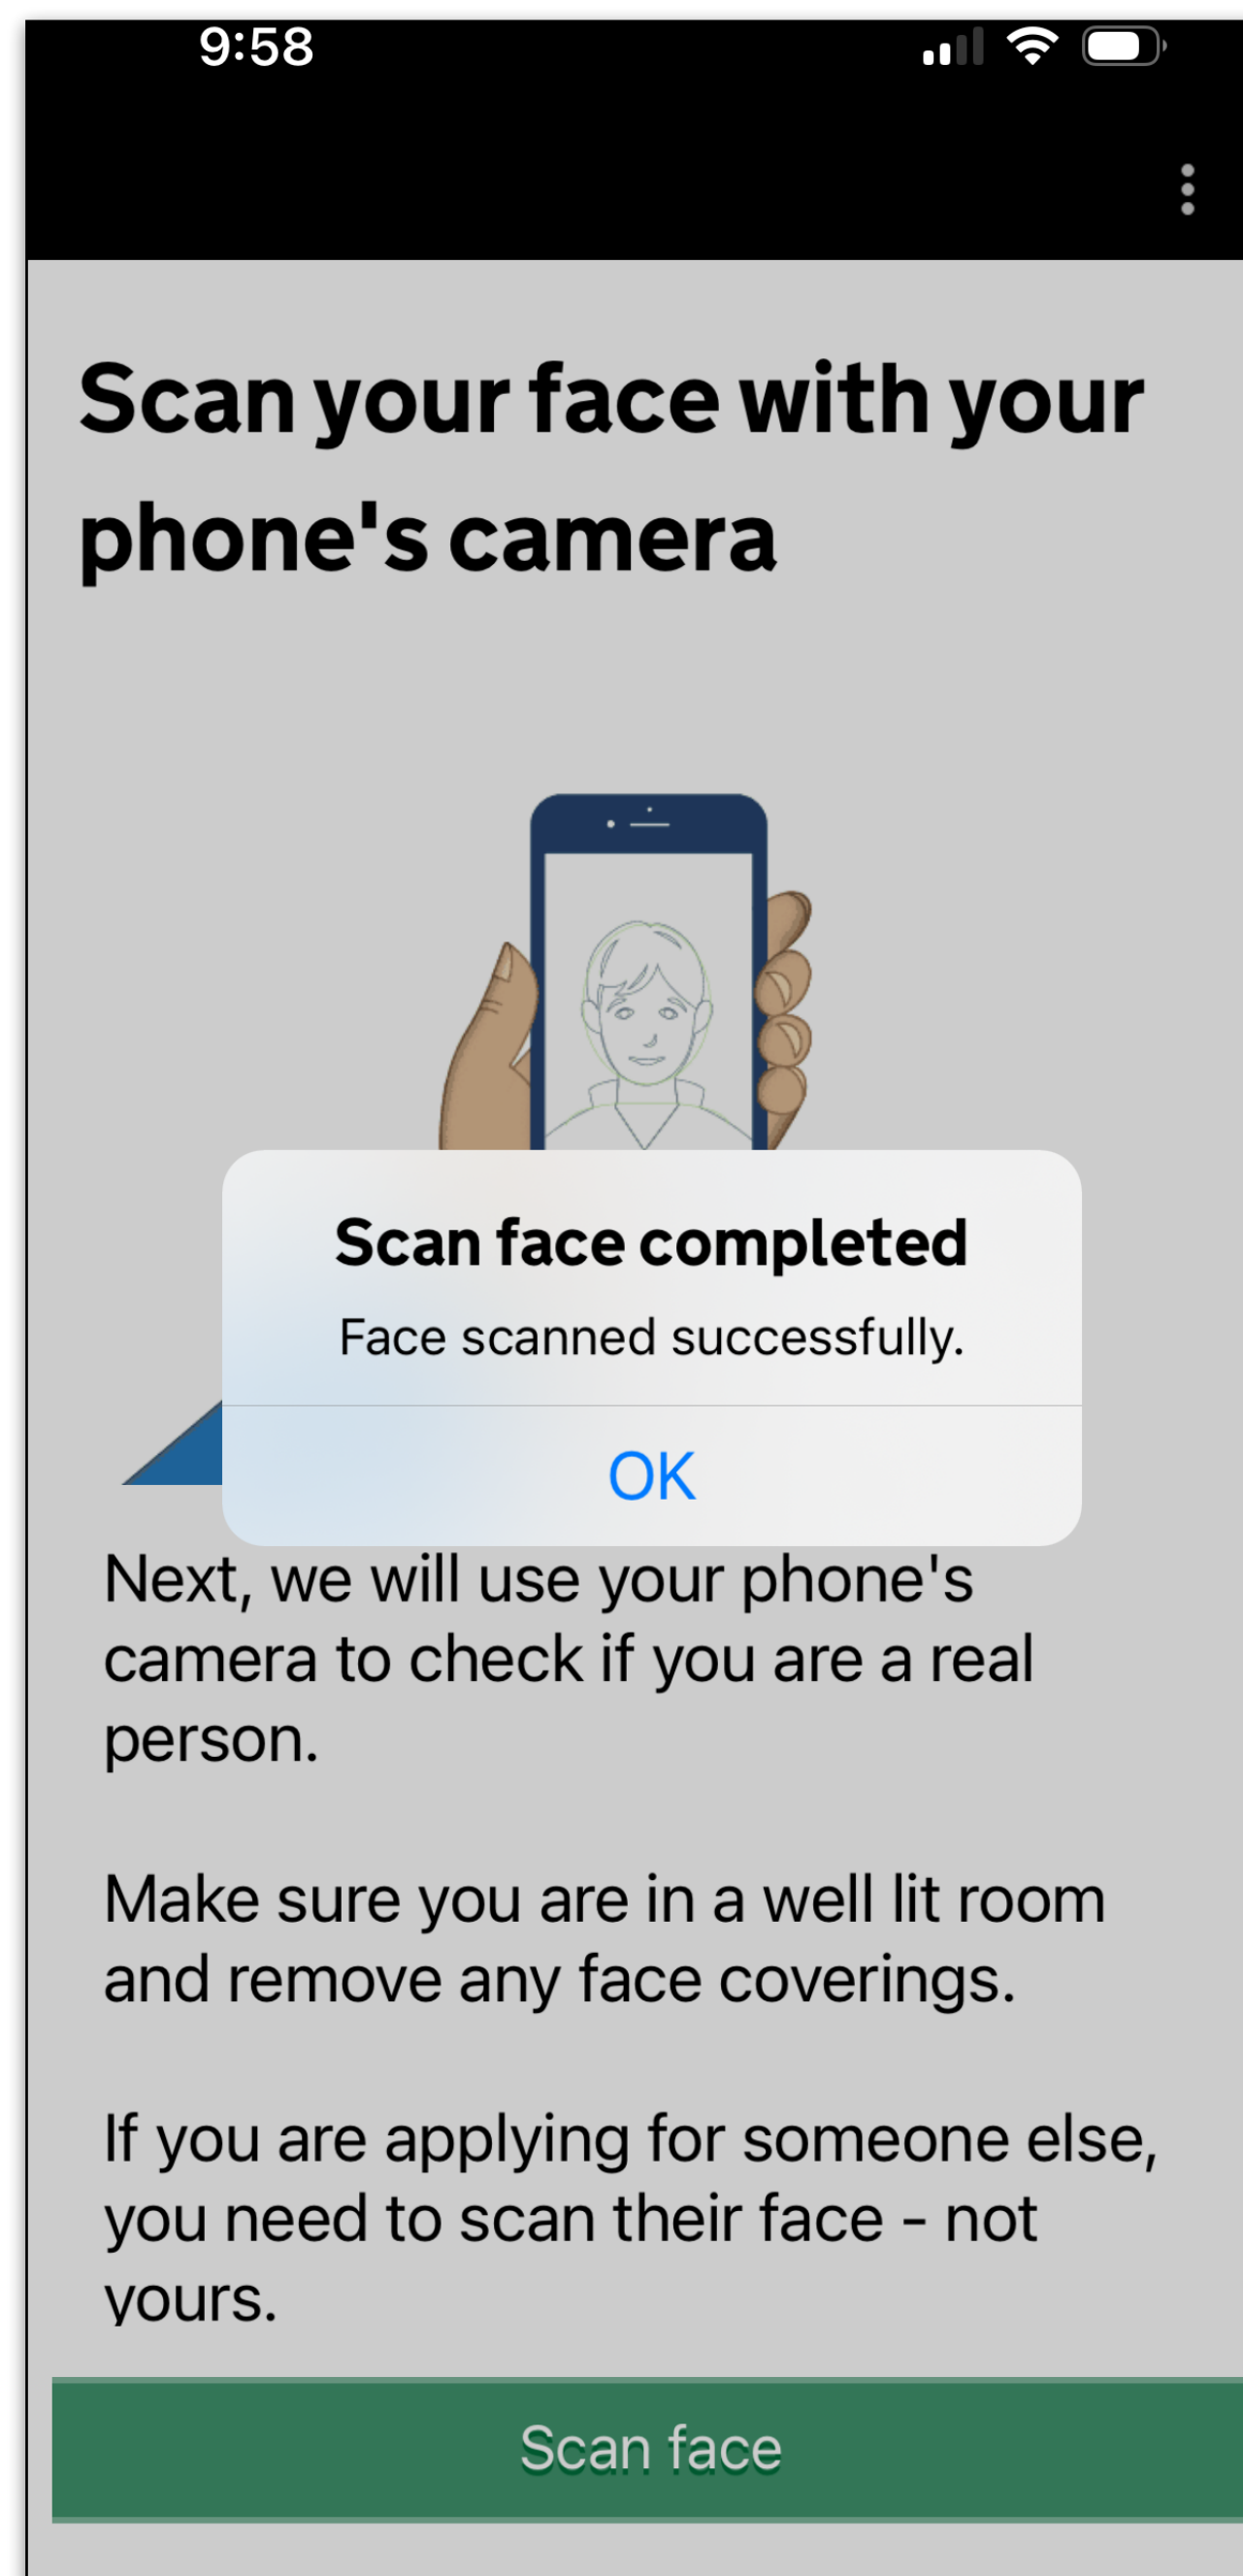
9:58

Scan your face with your phone's camera

Scan face completed

Face scanned successfully.

OK

Next, we will use your phone's camera to check if you are a real person.

Make sure you are in a well lit room and remove any face coverings.

If you are applying for someone else, you need to scan their face - not yours.

Scan face